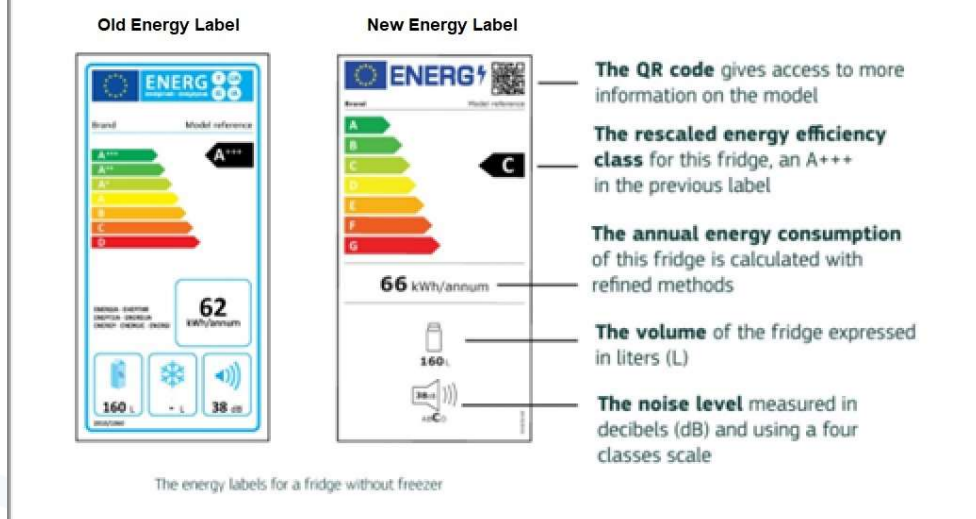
Old Energy Label

New Energy Label

ENERG

Brand

Model reference

A+++

A++

A+

A

B

C

D

A+++

62

kWh/annum

160 L

- L

38 dB

2010/1060

ENERG

Brand

Model reference

A

B

C

D

E

F

G

C

66 kWh/annum

160 L

38 dB

ABCD

The QR code gives access to more information on the model

The rescaled energy efficiency class for this fridge, an A+++ in the previous label

The annual energy consumption of this fridge is calculated with refined methods

The volume of the fridge expressed in liters (L)

The noise level measured in decibels (dB) and using a four classes scale

The energy labels for a fridge without freezer